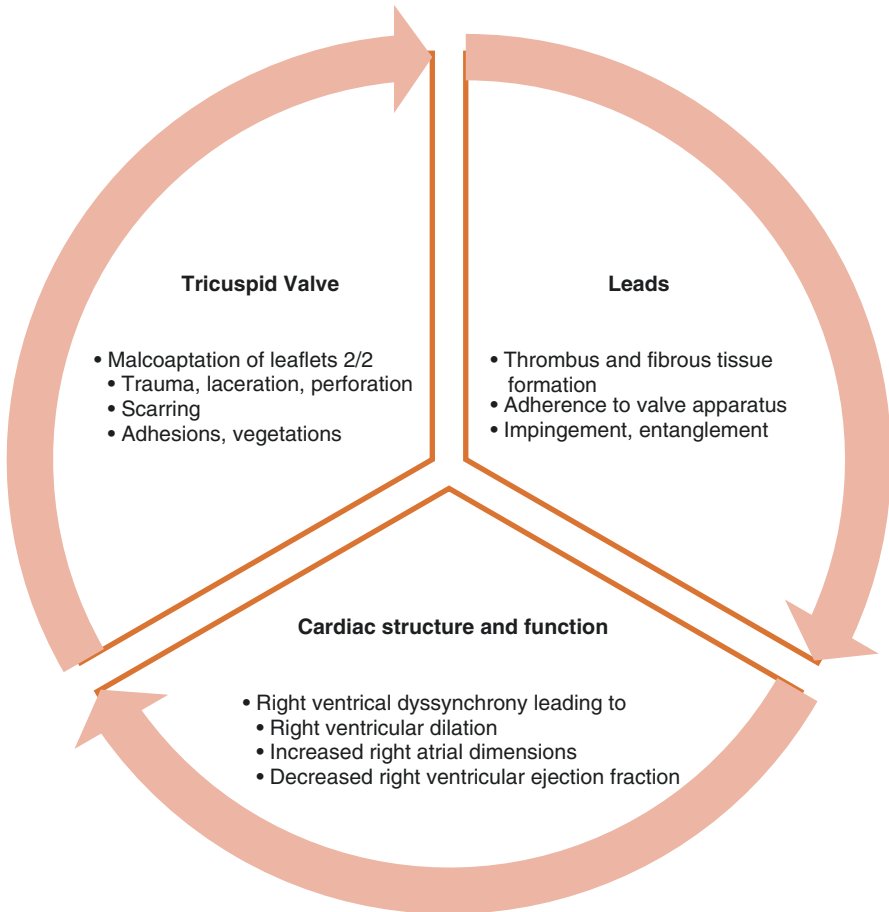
Tricuspid Valve

• Malcoaptation of leaflets 2/2
• Trauma, laceration, perforation
• Scarring
• Adhesions, vegetations

Leads

• Thrombus and fibrous tissue formation
• Adherence to valve apparatus
• Impingement, entanglement

Cardiac structure and function

• Right ventrical dyssynchrony leading to
• Right ventricular dilation
• Increased right atrial dimensions
• Decreased right ventricular ejection fraction